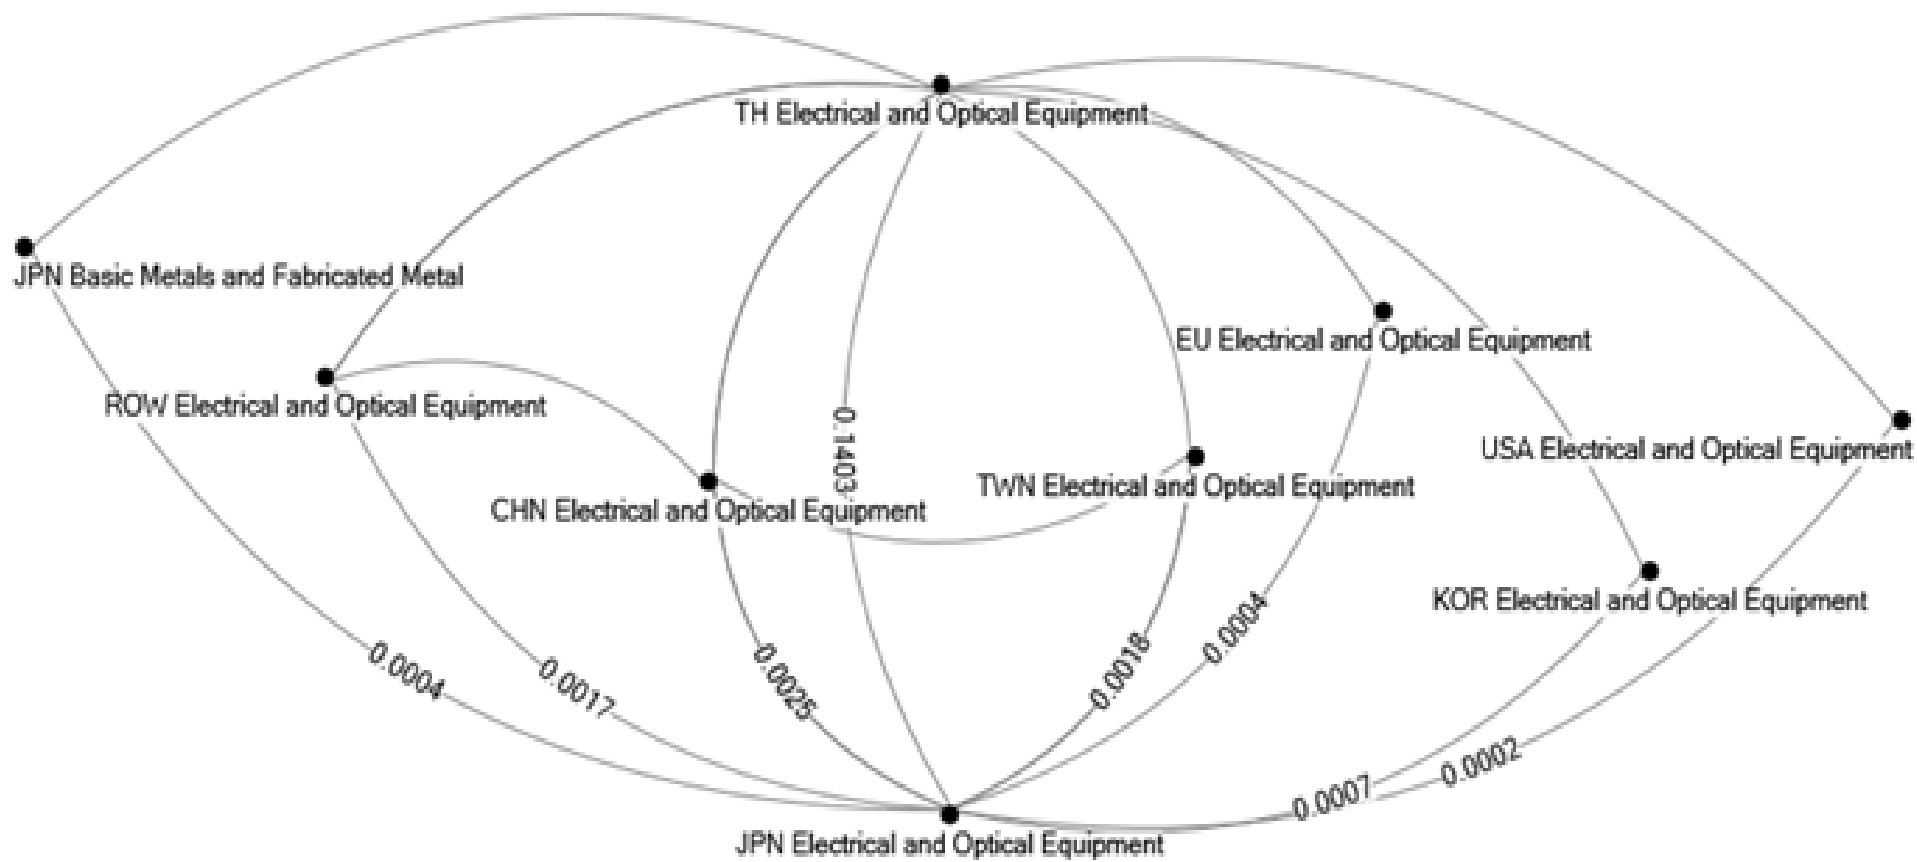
TH Electrical and Optical Equipment

JPN Basic Metals and Fabricated Metal

EU Electrical and Optical Equipment

ROW Electrical and Optical Equipment

0.1403

USA Electrical and Optical Equipment

TWN Electrical and Optical Equipment

CHN Electrical and Optical Equipment

KOR Electrical and Optical Equipment

0.0004

0.0004

0.0017

0.0025

0.0018

0.0007

0.0002

JPN Electrical and Optical Equipment